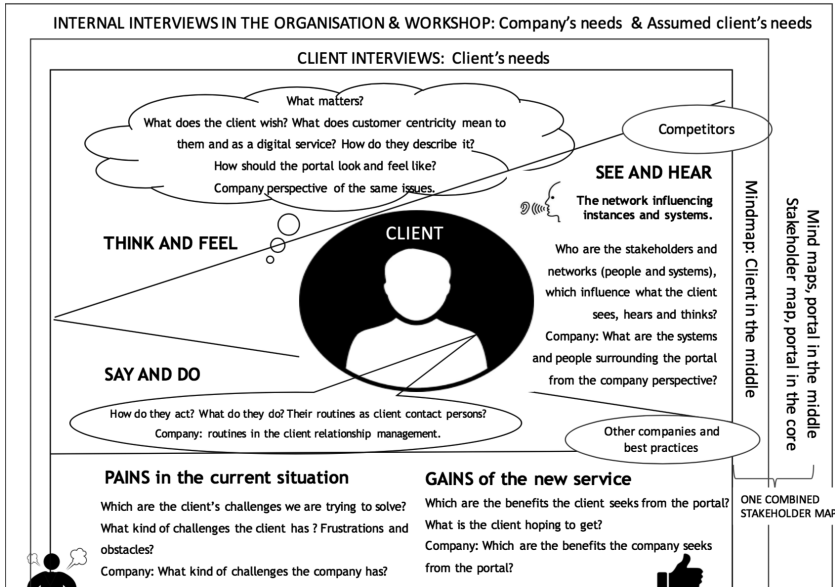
INTERNAL INTERVIEWS IN THE ORGANISATION & WORKSHOP: Company's needs & Assumed client's needs

CLIENT INTERVIEWS: Client's needs

What matters?
What does the client wish? What does customer centricity mean to them and as a digital service? How do they describe it?
How should the portal look and feel like?
Company perspective of the same issues.

Competitors

SEE AND HEAR

The network influencing instances and systems.

Who are the stakeholders and networks (people and systems), which influence what the client sees, hears and thinks?
Company: What are the systems and people surrounding the portal from the company perspective?

THINK AND FEEL

CLIENT

SAY AND DO

How do they act? What do they do? Their routines as client contact persons?
Company: routines in the client relationship management.

Other companies and best practices

Mindmap: Client in the middle

Mind maps, portal in the middle
Stakeholder map, portal in the core

PAINS in the current situation

Which are the client's challenges we are trying to solve?
What kind of challenges the client has ? Frustrations and obstacles?
Company: What kind of challenges the company has?

GAINS of the new service

Which are the benefits the client seeks from the portal?
What is the client hoping to get?
Company: Which are the benefits the company seeks from the portal?

ONE COMBINED STAKEHOLDER MAP